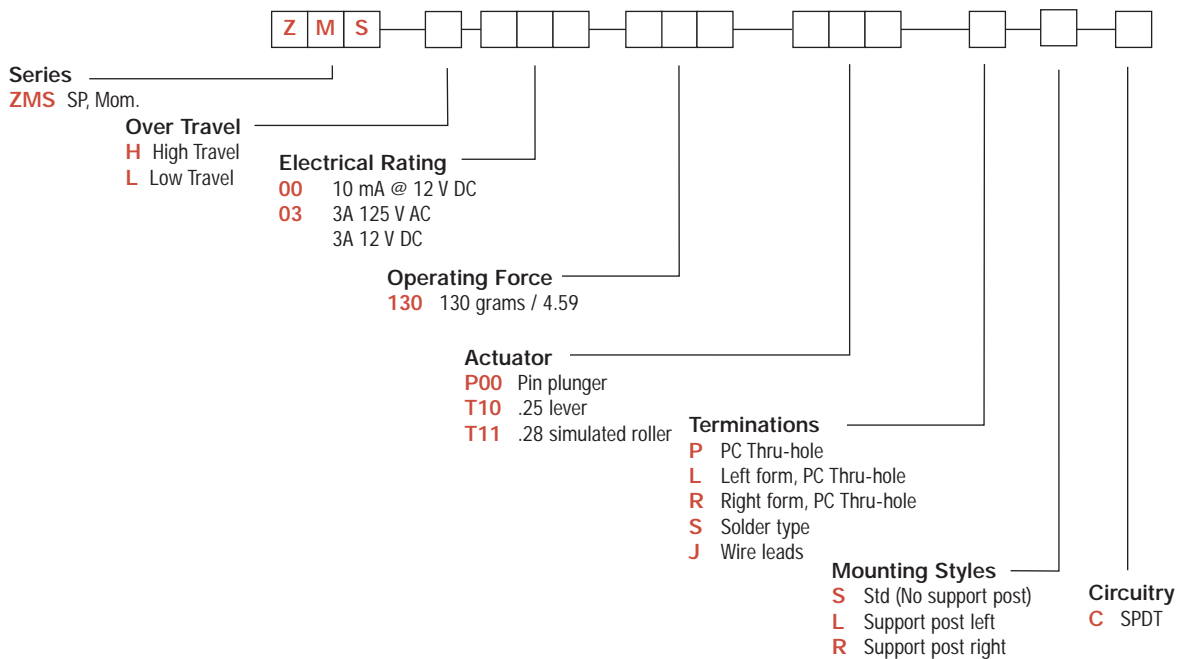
Z M S

Series
ZMS SP, Mom.

Over Travel
H High Travel
L Low Travel

Electrical Rating
00 10 mA @ 12 V DC
03 3A 125 V AC
3A 12 V DC

Operating Force
130 130 grams / 4.59

Actuator
P00 Pin plunger
T10 .25 lever
T11 .28 simulated roller

Terminations
P PC Thru-hole
L Left form, PC Thru-hole
R Right form, PC Thru-hole
S Solder type
J Wire leads

Mounting Styles
S Std (No support post)
L Support post left
R Support post right

Circuitry
C SPDT